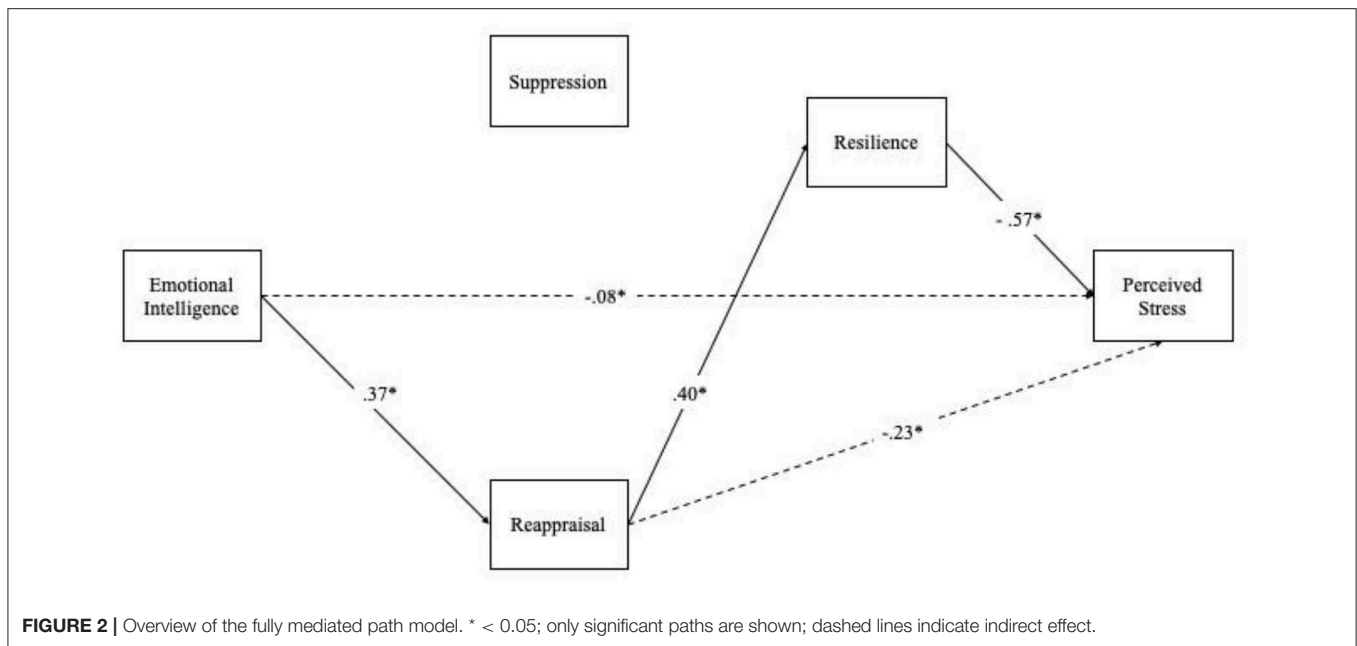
Suppression

Resilience

Emotional Intelligence

-.08*

- .57*

Perceived Stress

.37*

.40*

-.23*

Reappraisal

**FIGURE 2 |** Overview of the fully mediated path model. * < 0.05; only significant paths are shown; dashed lines indicate indirect effect.